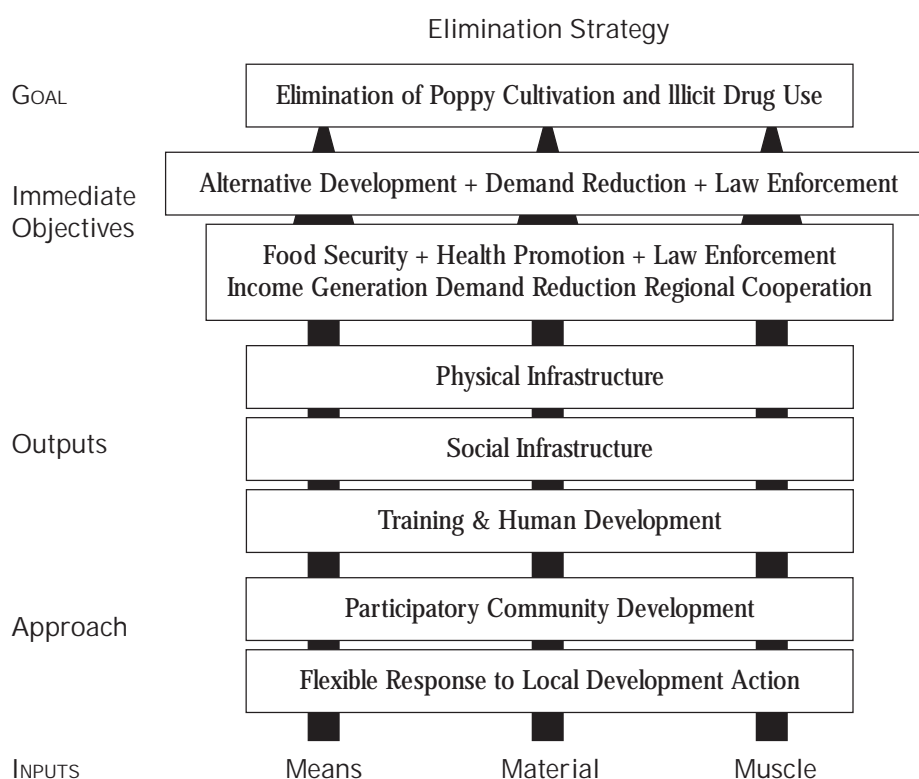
Elimination Strategy

GOAL

Elimination of Poppy Cultivation and Illicit Drug Use

Immediate Objectives

Alternative Development + Demand Reduction + Law Enforcement

Food Security + Health Promotion + Law Enforcement
Income Generation Demand Reduction Regional Cooperation

Physical Infrastructure

Outputs

Social Infrastructure

Training & Human Development

Approach

Participatory Community Development

Flexible Response to Local Development Action

INPUTS Means Material Muscle